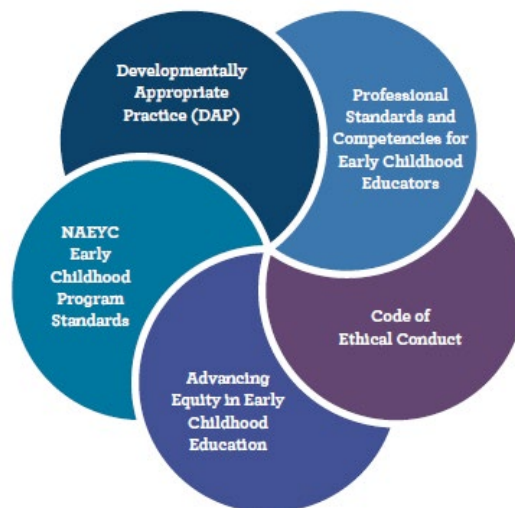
Developmentally Appropriate Practice (DAP)

Professional Standards and Competencies for Early Childhood Educators

Code of Ethical Conduct

Advancing Equity in Early Childhood Education

NAEYC Early Childhood Program Standards